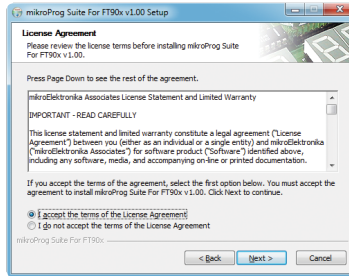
mikroProg Suite For FT90x v1.00 Setup

License Agreement

Please review the license terms before installing mikroProg Suite For FT90x v1.00.

Press Page Down to see the rest of the agreement.

mikroElektronika Associates License Statement and Limited Warranty

IMPORTANT - READ CAREFULLY

This license statement and limited warranty constitute a legal agreement ("License Agreement") between you (either as an individual or a single entity) and mikroElektronika ("mikroElektronika Associates") for software product ("Software") identified above, including any software, media, and accompanying on-line or printed documentation.

If you accept the terms of the agreement, select the first option below. You must accept the agreement to install mikroProg Suite For FT90x v1.00. Click Next to continue.

I accept the terms of the License Agreement

I do not accept the terms of the License Agreement

mikroProg Suite For FT90x

< Back

Next >

Cancel